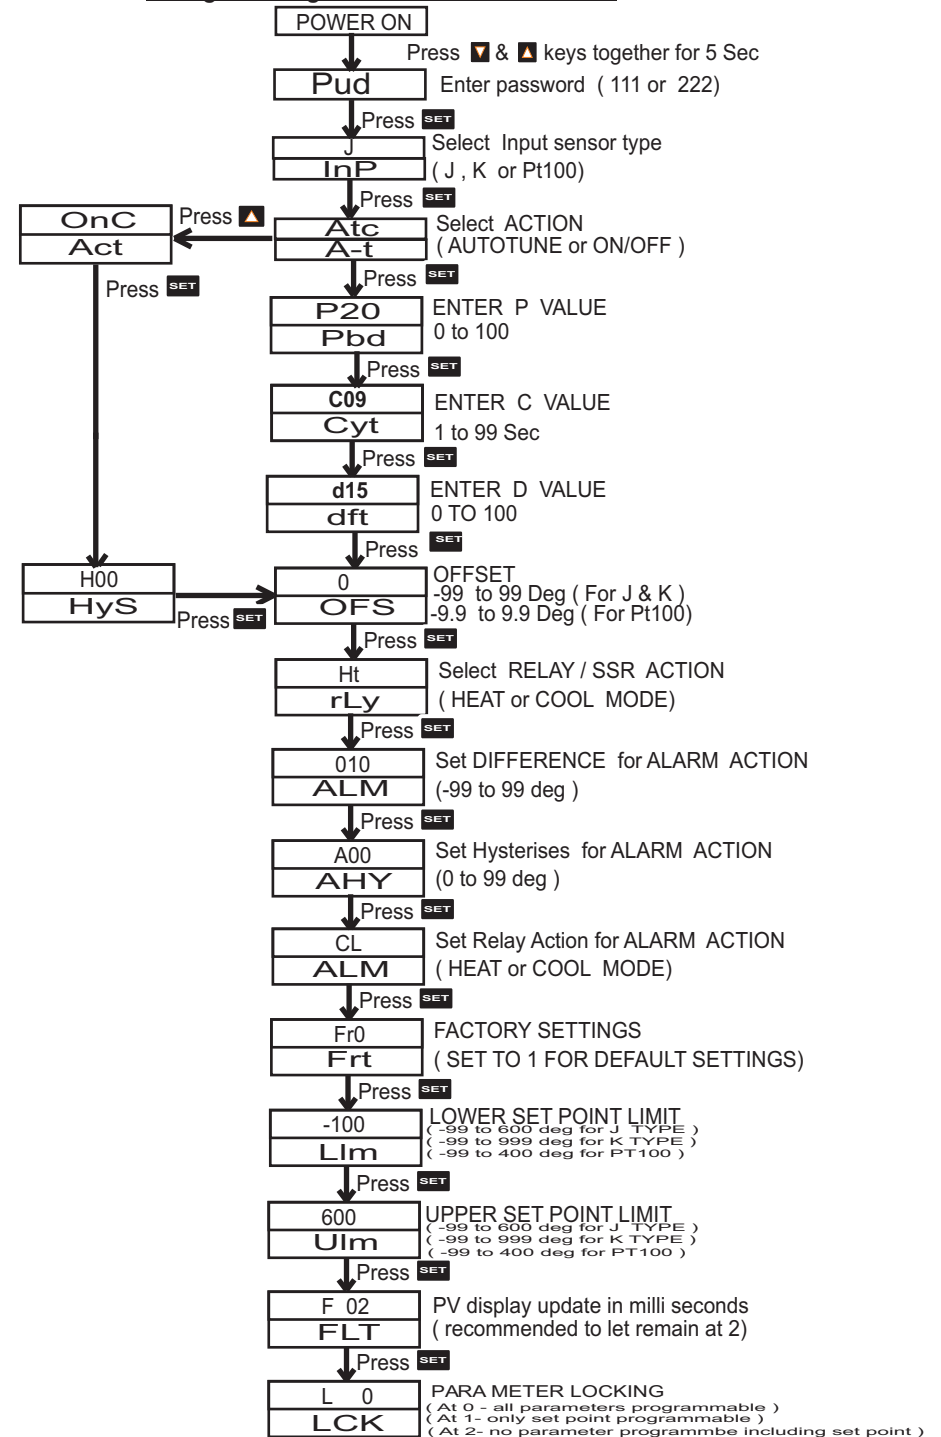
POWER ON

Press ▼ & ▲ keys together for 5 Sec

Pud
Enter password ( 111 or 222)

Press SET

J
InP
Select Input sensor type
( J , K or Pt100)

Press SET

OnC
Act
Press ▲

Atc
A-t
Select ACTION
( AUTOTUNE or ON/OFF )

Press SET

Press SET

P20
Pbd
ENTER P VALUE
0 to 100

Press SET

C09
Cyt
ENTER C VALUE
1 to 99 Sec

Press SET

d15
dft
ENTER D VALUE
0 TO 100

Press SET

H00
HyS
Press SET

0
OFS
OFFSET
-99 to 99 Deg ( For J & K )
-9.9 to 9.9 Deg ( For Pt100)

Press SET

Ht
rLy
Select RELAY / SSR ACTION
( HEAT or COOL MODE)

Press SET

010
ALM
Set DIFFERENCE for ALARM ACTION
(-99 to 99 deg )

Press SET

A00
AHY
Set Hysterises for ALARM ACTION
(0 to 99 deg )

Press SET

CL
ALM
Set Relay Action for ALARM ACTION
( HEAT or COOL MODE)

Press SET

Fr0
Frt
FACTORY SETTINGS
( SET TO 1 FOR DEFAULT SETTINGS)

Press SET

-100
LIm
LOWER SET POINT LIMIT
( -99 to 600 deg for J TYPE )
( -99 to 999 deg for K TYPE )
( -99 to 400 deg for PT100 )

Press SET

600
UIm
UPPER SET POINT LIMIT
( -99 to 600 deg for J TYPE )
( -99 to 999 deg for K TYPE )
( -99 to 400 deg for PT100 )

Press SET

F 02
FLT
PV display update in milli seconds
( recommended to let remain at 2)

Press SET

L 0
LCK
PARA METER LOCKING
( At 0 - all parameters programmable )
( At 1- only set point programmable )
( At 2- no parameter programmbe including set point )